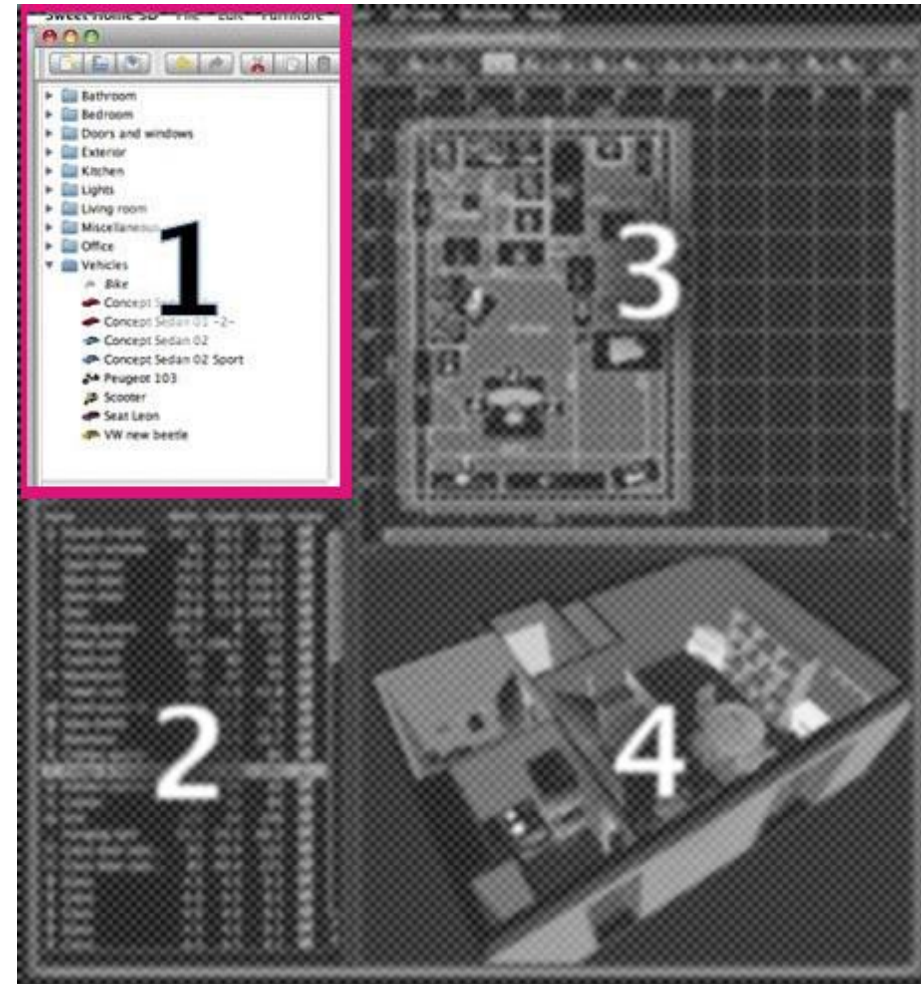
Sweet Home 3D File Edit Furniture

Bathroom
Bedroom
Doors and windows
Exterior
Kitchen
Lights
Living room
Miscellaneous
Office
Vehicles
Bike
Concept S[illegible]
Concept Sedan 01 -2-
Concept Sedan 02
Concept Sedan 02 Sport
Peugeot 103
Scooter
Seat Leon
VW new beetle

1

3

2

4